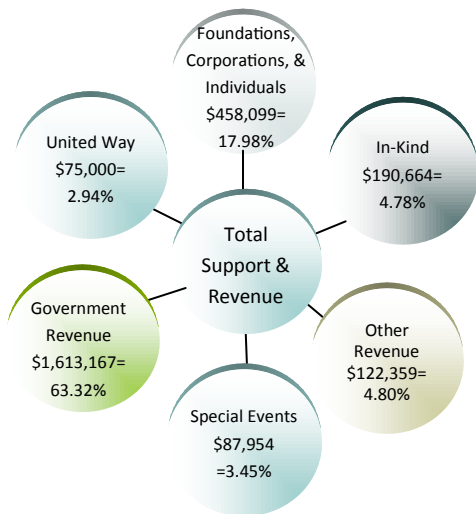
Foundations, Corporations, & Individuals $458,099= 17.98%

United Way $75,000= 2.94%

In-Kind $190,664= 4.78%

Total Support & Revenue

Government Revenue $1,613,167= 63.32%

Other Revenue $122,359= 4.80%

Special Events $87,954 =3.45%